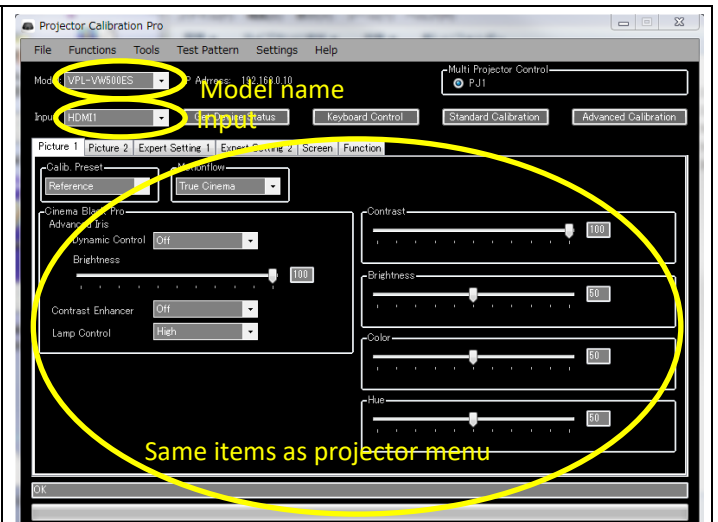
Projector Calibration Pro

File Functions Tools Test Pattern Settings Help

Model VPL-VW500ES IP Address: 192.168.0.10

Model name

Multi Projector Control
PJ1

Input HDMI1 Get Current Status Keyboard Control Standard Calibration Advanced Calibration

Input

Picture 1 Picture 2 Expert Setting 1 Expert Setting 2 Screen Function

Calib. Preset
Reference

Motionflow
True Cinema

Cinema Black Pro
Advanced Iris
Dynamic Control Off
Brightness
100

Contrast Enhancer Off
Lamp Control High

Contrast
100

Brightness
50

Color
50

Hue
50

Same items as projector menu

OK